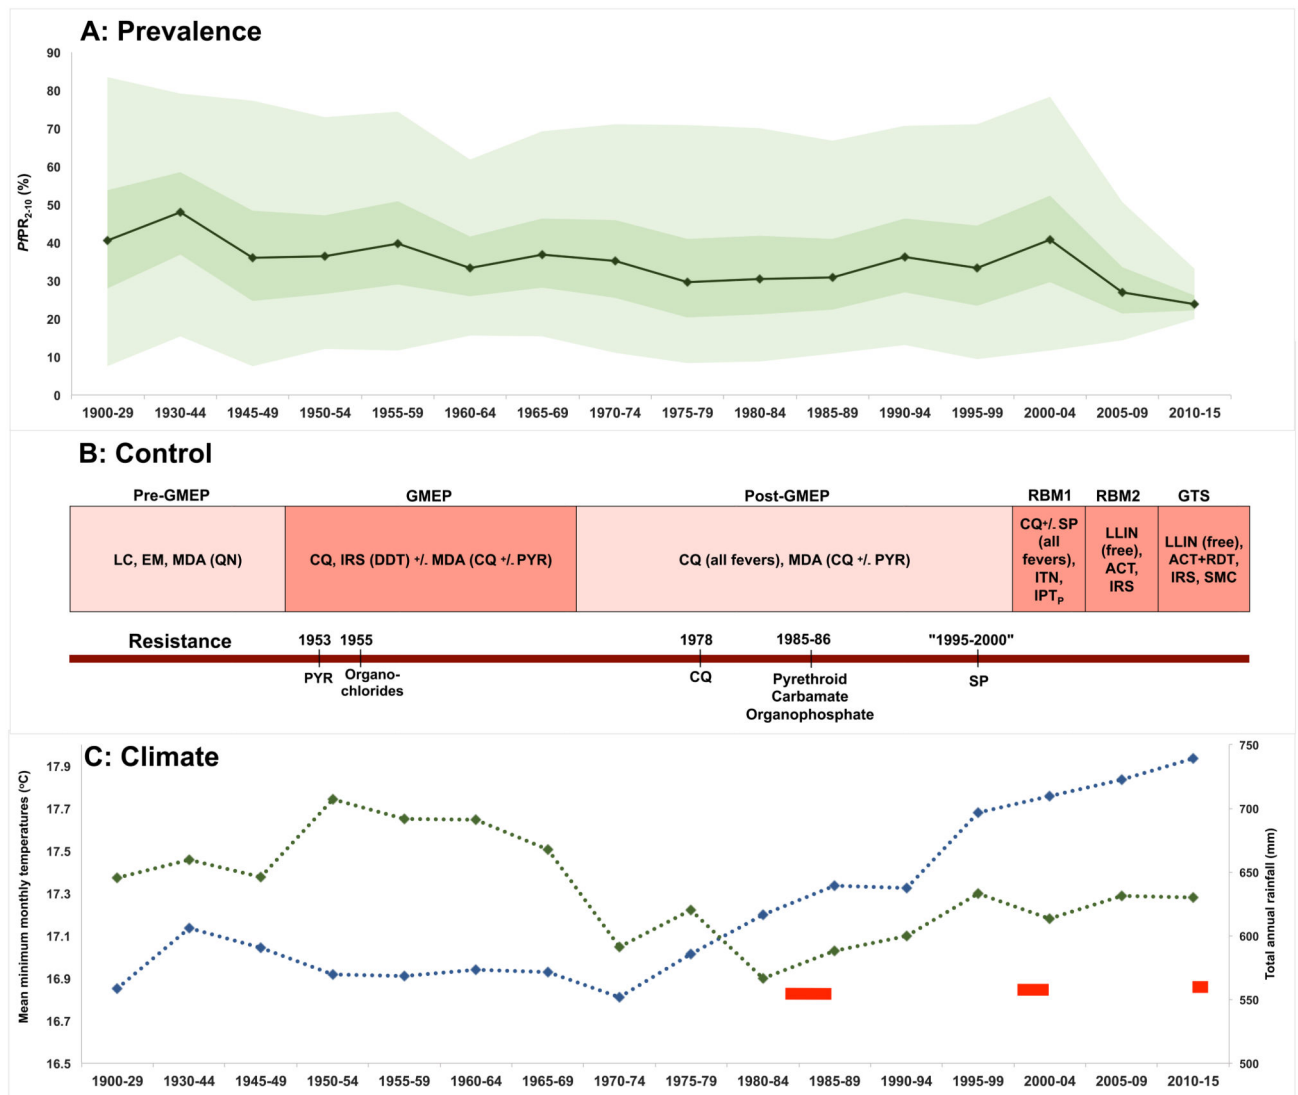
A: Prevalence

$PfPR_{2-10}$ (%)

90
80
70
60
50
40
30
20
10
0

1900-29 1930-44 1945-49 1950-54 1955-59 1960-64 1965-69 1970-74 1975-79 1980-84 1985-89 1990-94 1995-99 2000-04 2005-09 2010-15

B: Control

| Pre-GMEP | GMEP | Post-GMEP | RBM1 | RBM2 | GTS |
|---|---|---|---|---|---|
| LC, EM, MDA (QN) | CQ, IRS (DDT) +/. MDA (CQ +/. PYR) | CQ (all fevers), MDA (CQ +/. PYR) | CQ+/. SP (all fevers), ITN, $IPT_P$ | LLIN (free), ACT, IRS | LLIN (free), ACT+RDT, IRS, SMC |

Resistance

1953 PYR
1955 Organo-chlorides
1978 CQ
1985-86 Pyrethroid Carbamate Organophosphate
"1995-2000" SP

C: Climate

Mean minimum monthly temperatures (°C)

17.9
17.7
17.5
17.3
17.1
16.9
16.7
16.5

Total annual rainfall (mm)

750
700
650
600
550
500

1900-29 1930-44 1945-49 1950-54 1955-59 1960-64 1965-69 1970-74 1975-79 1980-84 1985-89 1990-94 1995-99 2000-04 2005-09 2010-15